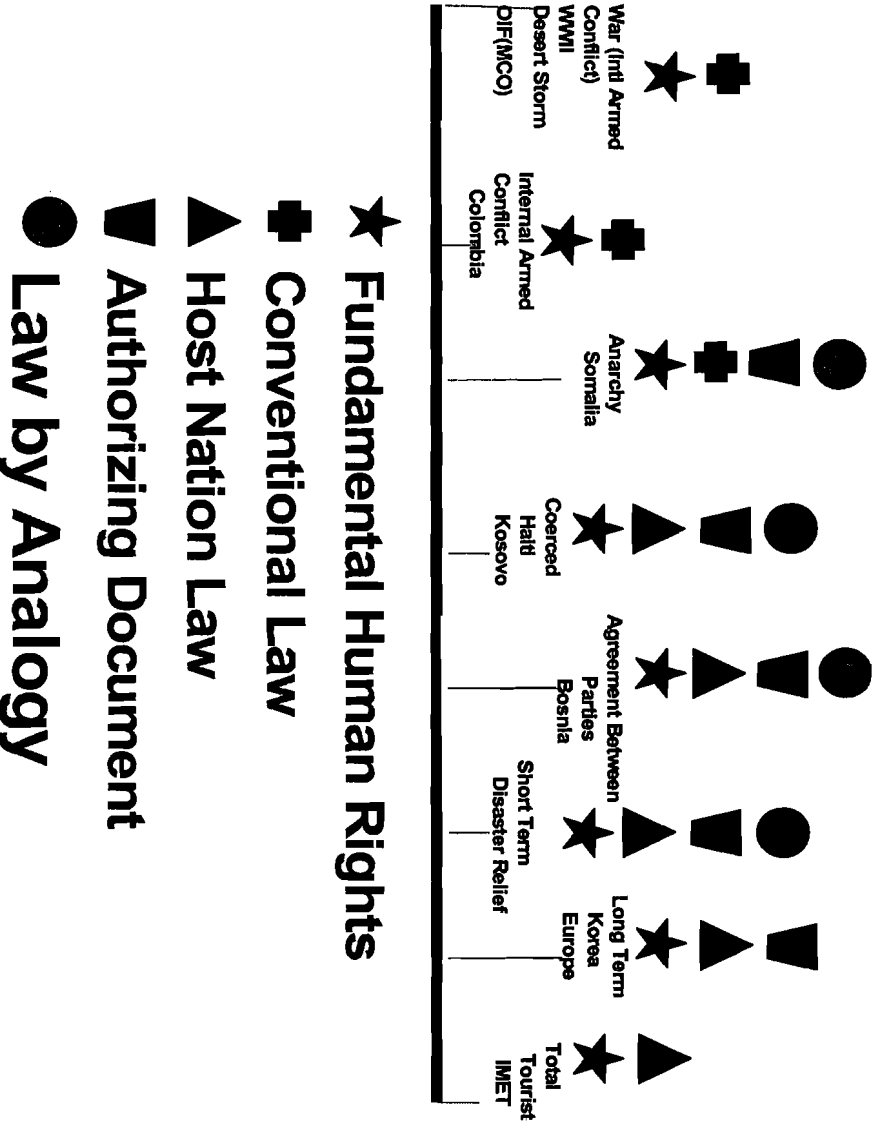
War (Intl Armed Conflict)
WWII
Desert Storm
OIF(MCO)

Internal Armed Conflict
Colombia

Anarchy
Somalia

Coerced
Haiti
Kosovo

Agreement Between Parties
Bosnia

Short Term
Disaster Relief

Long Term
Korea
Europe

Total
Tourist
IMET

Fundamental Human Rights
Conventional Law
Host Nation Law
Authorizing Document
Law by Analogy